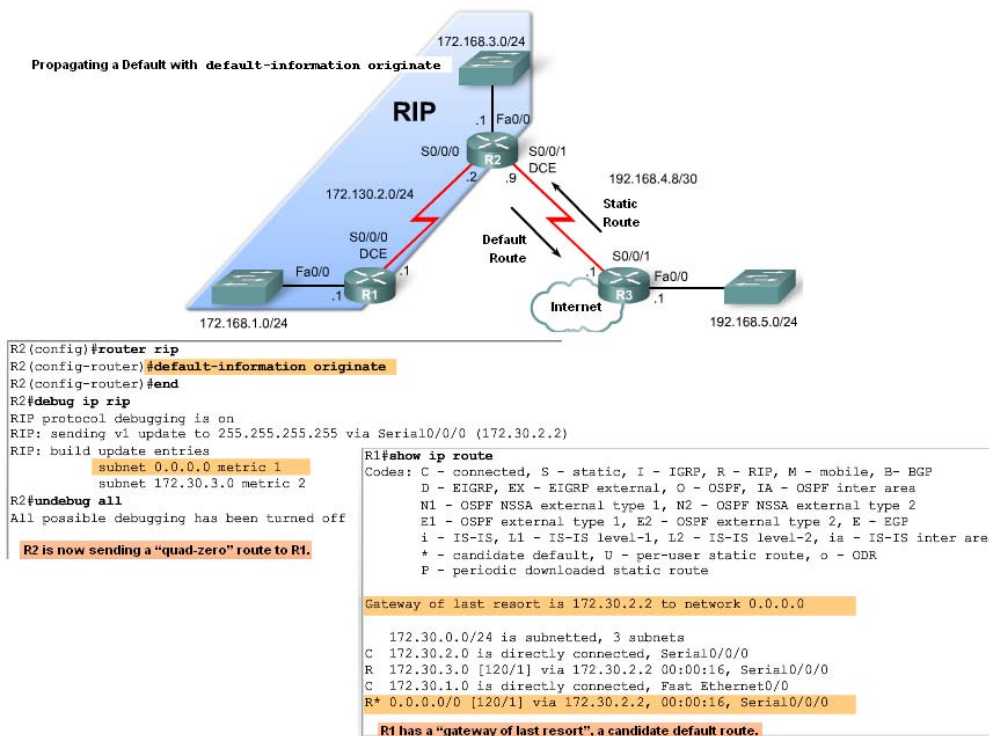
Propagating a Default with default-information originate

172.168.3.0/24

RIP

.1 Fa0/0

S0/0/0

R2

S0/0/1
DCE

.2

.9

192.168.4.8/30

172.130.2.0/24

Static Route

S0/0/0
DCE

Default Route

.1

S0/0/1

Fa0/0

.1

Fa0/0

.1

R1

Internet

R3

.1

172.168.1.0/24

192.168.5.0/24

R2(config)#router rip
R2(config-router)#default-information originate
R2(config-router)#end
R2#debug ip rip
RIP protocol debugging is on
RIP: sending v1 update to 255.255.255.255 via Serial0/0/0 (172.30.2.2)
RIP: build update entries
subnet 0.0.0.0 metric 1
subnet 172.30.3.0 metric 2
R2#undebug all
All possible debugging has been turned off

R2 is now sending a "quad-zero" route to R1.

R1#show ip route
Codes: C - connected, S - static, I - IGRP, R - RIP, M - mobile, B- BGP
D - EIGRP, EX - EIGRP external, O - OSPF, IA - OSPF inter area
N1 - OSPF NSSA external type 1, N2 - OSPF NSSA external type 2
E1 - OSPF external type 1, E2 - OSPF external type 2, E - EGP
i - IS-IS, L1 - IS-IS level-1, L2 - IS-IS level-2, ia - IS-IS inter are
* - candidate default, U - per-user static route, o - ODR
P - periodic downloaded static route

Gateway of last resort is 172.30.2.2 to network 0.0.0.0

172.30.0.0/24 is subnetted, 3 subnets
C 172.30.2.0 is directly connected, Serial0/0/0
R 172.30.3.0 [120/1] via 172.30.2.2 00:00:16, Serial0/0/0
C 172.30.1.0 is directly connected, Fast Ethernet0/0
R* 0.0.0.0/0 [120/1] via 172.30.2.2, 00:00:16, Serial0/0/0

R1 has a "gateway of last resort", a candidate default route.